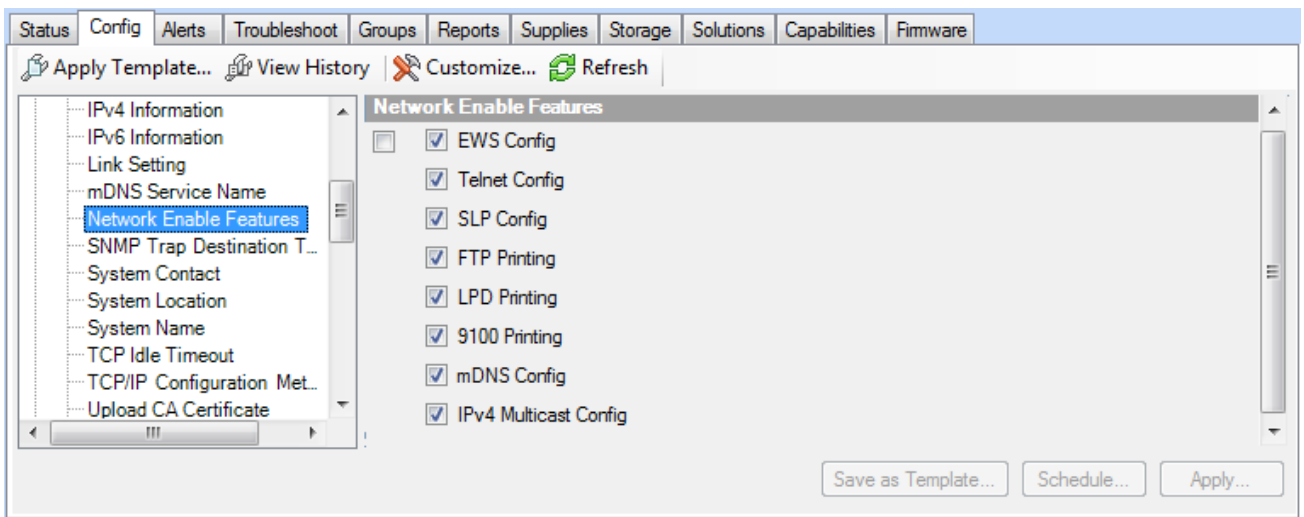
Status Config Alerts Troubleshoot Groups Reports Supplies Storage Solutions Capabilities Firmware

Apply Template... View History Customize... Refresh

IPv4 Information
IPv6 Information
Link Setting
mDNS Service Name
Network Enable Features
SNMP Trap Destination T...
System Contact
System Location
System Name
TCP Idle Timeout
TCP/IP Configuration Met...
Upload CA Certificate

Network Enable Features

EWS Config
Telnet Config
SLP Config
FTP Printing
LPD Printing
9100 Printing
mDNS Config
IPv4 Multicast Config

Save as Template... Schedule... Apply...